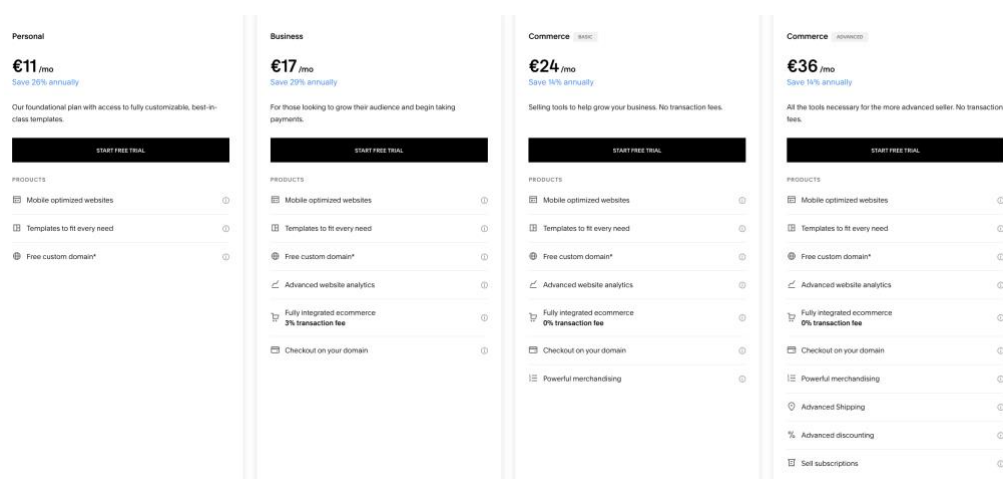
Personal

€11 /mo

Save 26% annually

Our foundational plan with access to fully customizable, best-in-class templates.

START FREE TRIAL

PRODUCTS

Mobile optimized websites

Templates to fit every need

Free custom domain*

Business

€17 /mo

Save 29% annually

For those looking to grow their audience and begin taking payments.

START FREE TRIAL

PRODUCTS

Mobile optimized websites

Templates to fit every need

Free custom domain*

Advanced website analytics

Fully integrated ecommerce
3% transaction fee

Checkout on your domain

Commerce BASIC

€24 /mo

Save 14% annually

Selling tools to help grow your business. No transaction fees.

START FREE TRIAL

PRODUCTS

Mobile optimized websites

Templates to fit every need

Free custom domain*

Advanced website analytics

Fully integrated ecommerce
0% transaction fee

Checkout on your domain

Powerful merchandising

Commerce ADVANCED

€36 /mo

Save 14% annually

All the tools necessary for the more advanced seller. No transaction fees.

START FREE TRIAL

PRODUCTS

Mobile optimized websites

Templates to fit every need

Free custom domain*

Advanced website analytics

Fully integrated ecommerce
0% transaction fee

Checkout on your domain

Powerful merchandising

Advanced Shipping

Advanced discounting

Sell subscriptions